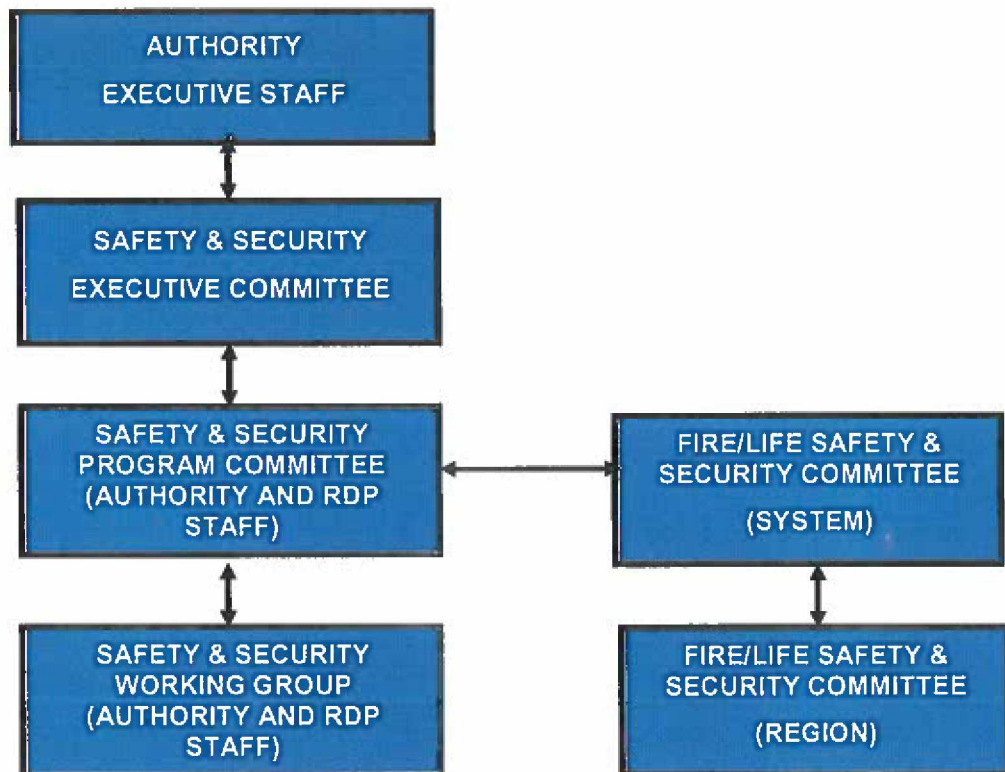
AUTHORITY
EXECUTIVE STAFF

SAFETY & SECURITY
EXECUTIVE COMMITTEE

SAFETY & SECURITY
PROGRAM COMMITTEE
(AUTHORITY AND RDP
STAFF)

FIRE/LIFE SAFETY &
SECURITY COMMITTEE
(SYSTEM)

SAFETY & SECURITY
WORKING GROUP
(AUTHORITY AND RDP
STAFF)

FIRE/LIFE SAFETY &
SECURITY COMMITTEE
(REGION)